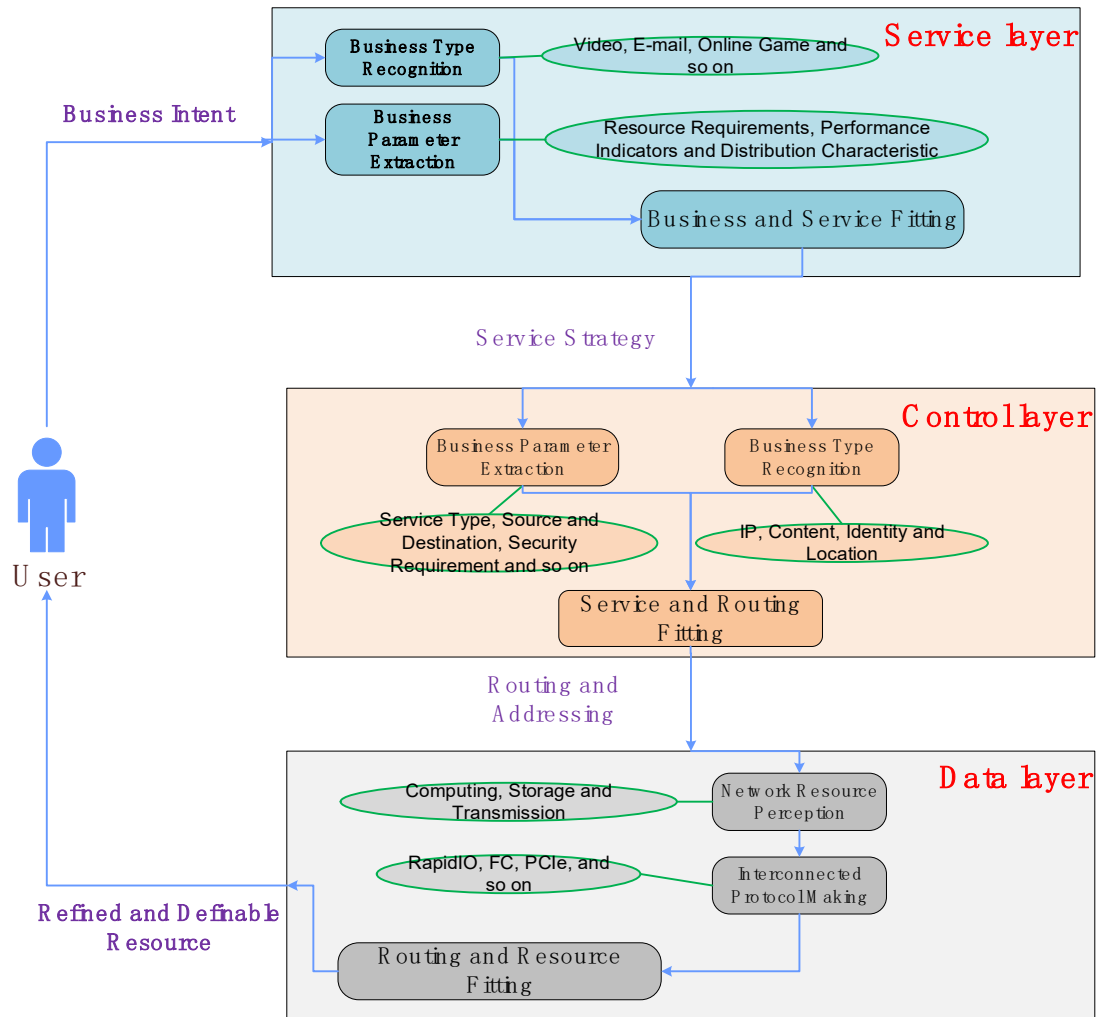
Service layer

Business Type Recognition

Video, E-mail, Online Game and so on

Business Parameter Extraction

Resource Requirements, Performance Indicators and Distribution Characteristic

Business and Service Fitting

Business Intent

Service Strategy

Controllayer

Business Parameter Extraction

Business Type Recognition

Service Type, Source and Destination, Security Requirement and so on

IP, Content, Identity and Location

Service and Routing Fitting

User

Routing and Addressing

Data layer

Computing, Storage and Transmission

Network Resource Perception

RapidIO, FC, PCIe, and so on

Interconnected ProtocolMaking

Refined and Definable Resource

Routing and Resource Fitting